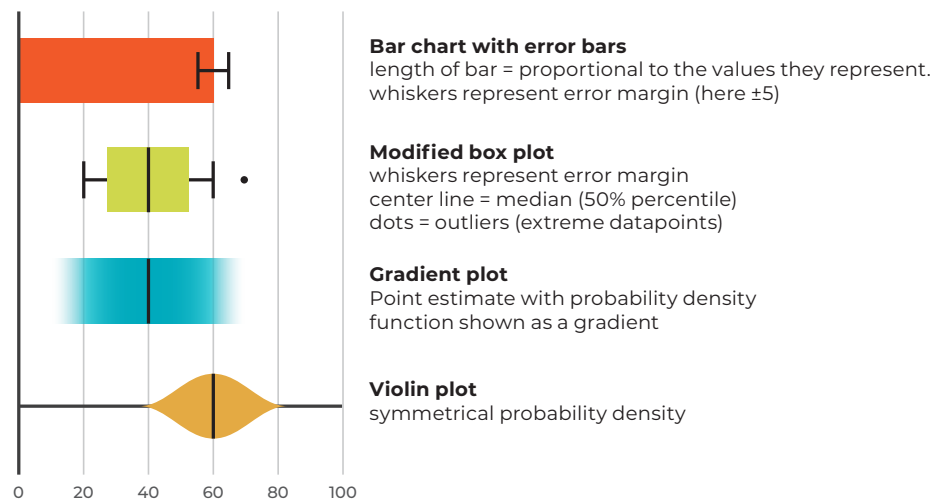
Bar chart with error bars
length of bar = proportional to the values they represent.
whiskers represent error margin (here ±5)

Modified box plot
whiskers represent error margin
center line = median (50% percentile)
dots = outliers (extreme datapoints)

Gradient plot
Point estimate with probability density function shown as a gradient

Violin plot
symmetrical probability density

0 20 40 60 80 100